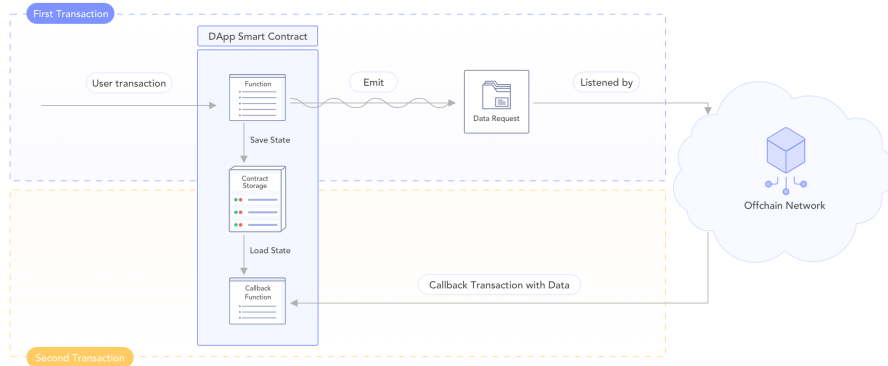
First Transaction

DApp Smart Contract

User transaction

Function

Emit

Data Request

Listened by

Save State

Contract Storage

Offchain Network

Load State

Callback Transaction with Data

Callback Function

Second Transaction